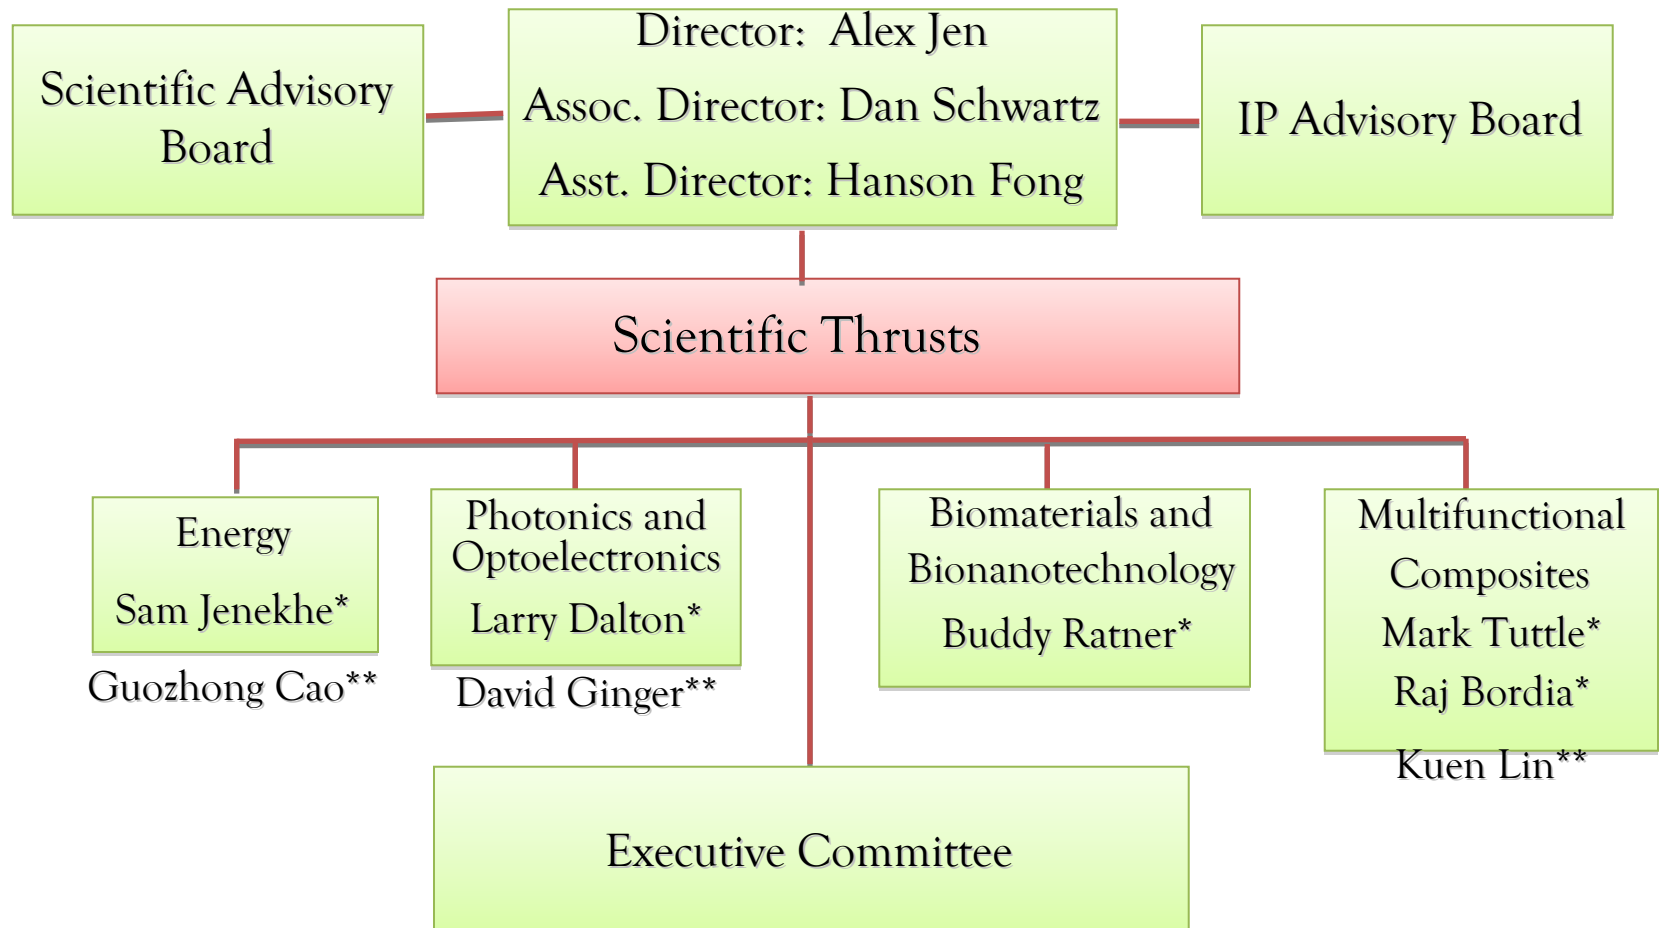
Scientific Advisory Board

Director: Alex Jen
Assoc. Director: Dan Schwartz
Asst. Director: Hanson Fong

IP Advisory Board

Scientific Thrusts

Energy
Sam Jenekhe*
Guozhong Cao**

Photonics and Optoelectronics
Larry Dalton*
David Ginger**

Biomaterials and Bionanotechnology
Buddy Ratner*

Multifunctional Composites
Mark Tuttle*
Raj Bordia*
Kuen Lin**

Executive Committee